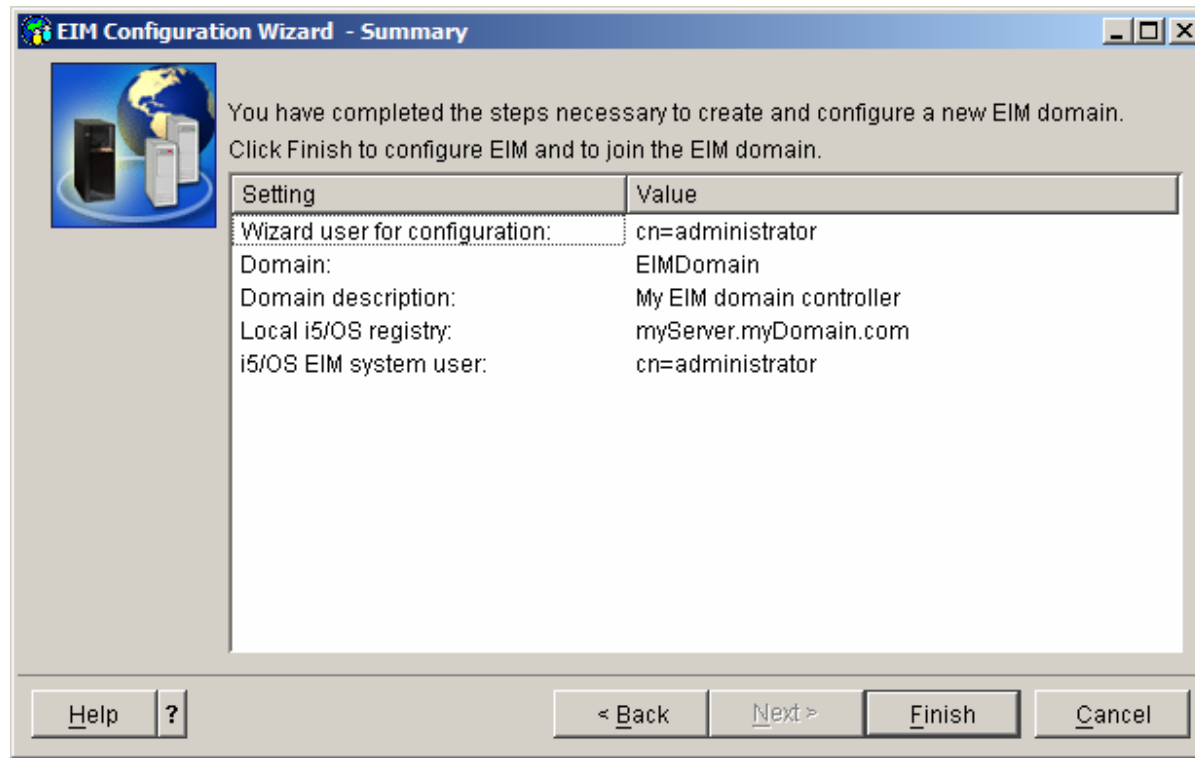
EIM Configuration Wizard - Summary

You have completed the steps necessary to create and configure a new EIM domain. Click Finish to configure EIM and to join the EIM domain.

| Setting | Value |
|---|---|
| Wizard user for configuration: | cn=administrator |
| Domain: | EIMDomain |
| Domain description: | My EIM domain controller |
| Local i5/OS registry: | myServer.myDomain.com |
| i5/OS EIM system user: | cn=administrator |

Help ? < Back Next > Finish Cancel